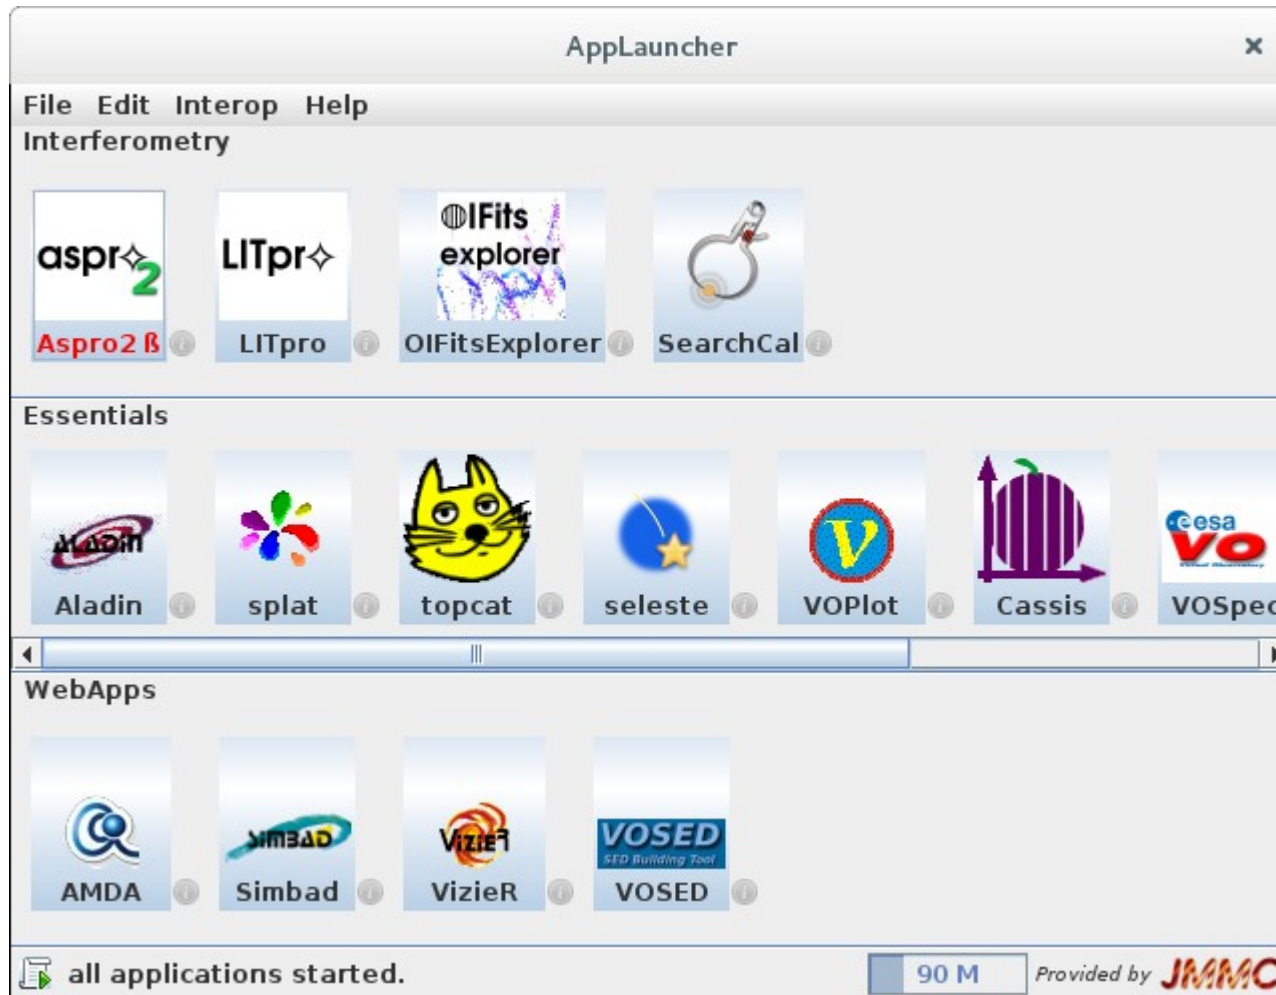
AppLauncher ×

File Edit Interop Help

Interferometry

aspro2
Aspro2 ß

LITpro
LITpro

OIFits explorer
OIFitsExplorer

SearchCal

Essentials

ALADIN
Aladin

splat

topcat

seleste

V
VOPlot

Cassis

esa VO
VOSpec

WebApps

AMDA

SIMBAD
Simbad

VizieR
VizieR

VOSED SED Building Tool
VOSED

all applications started.

90 M

Provided by JMMC